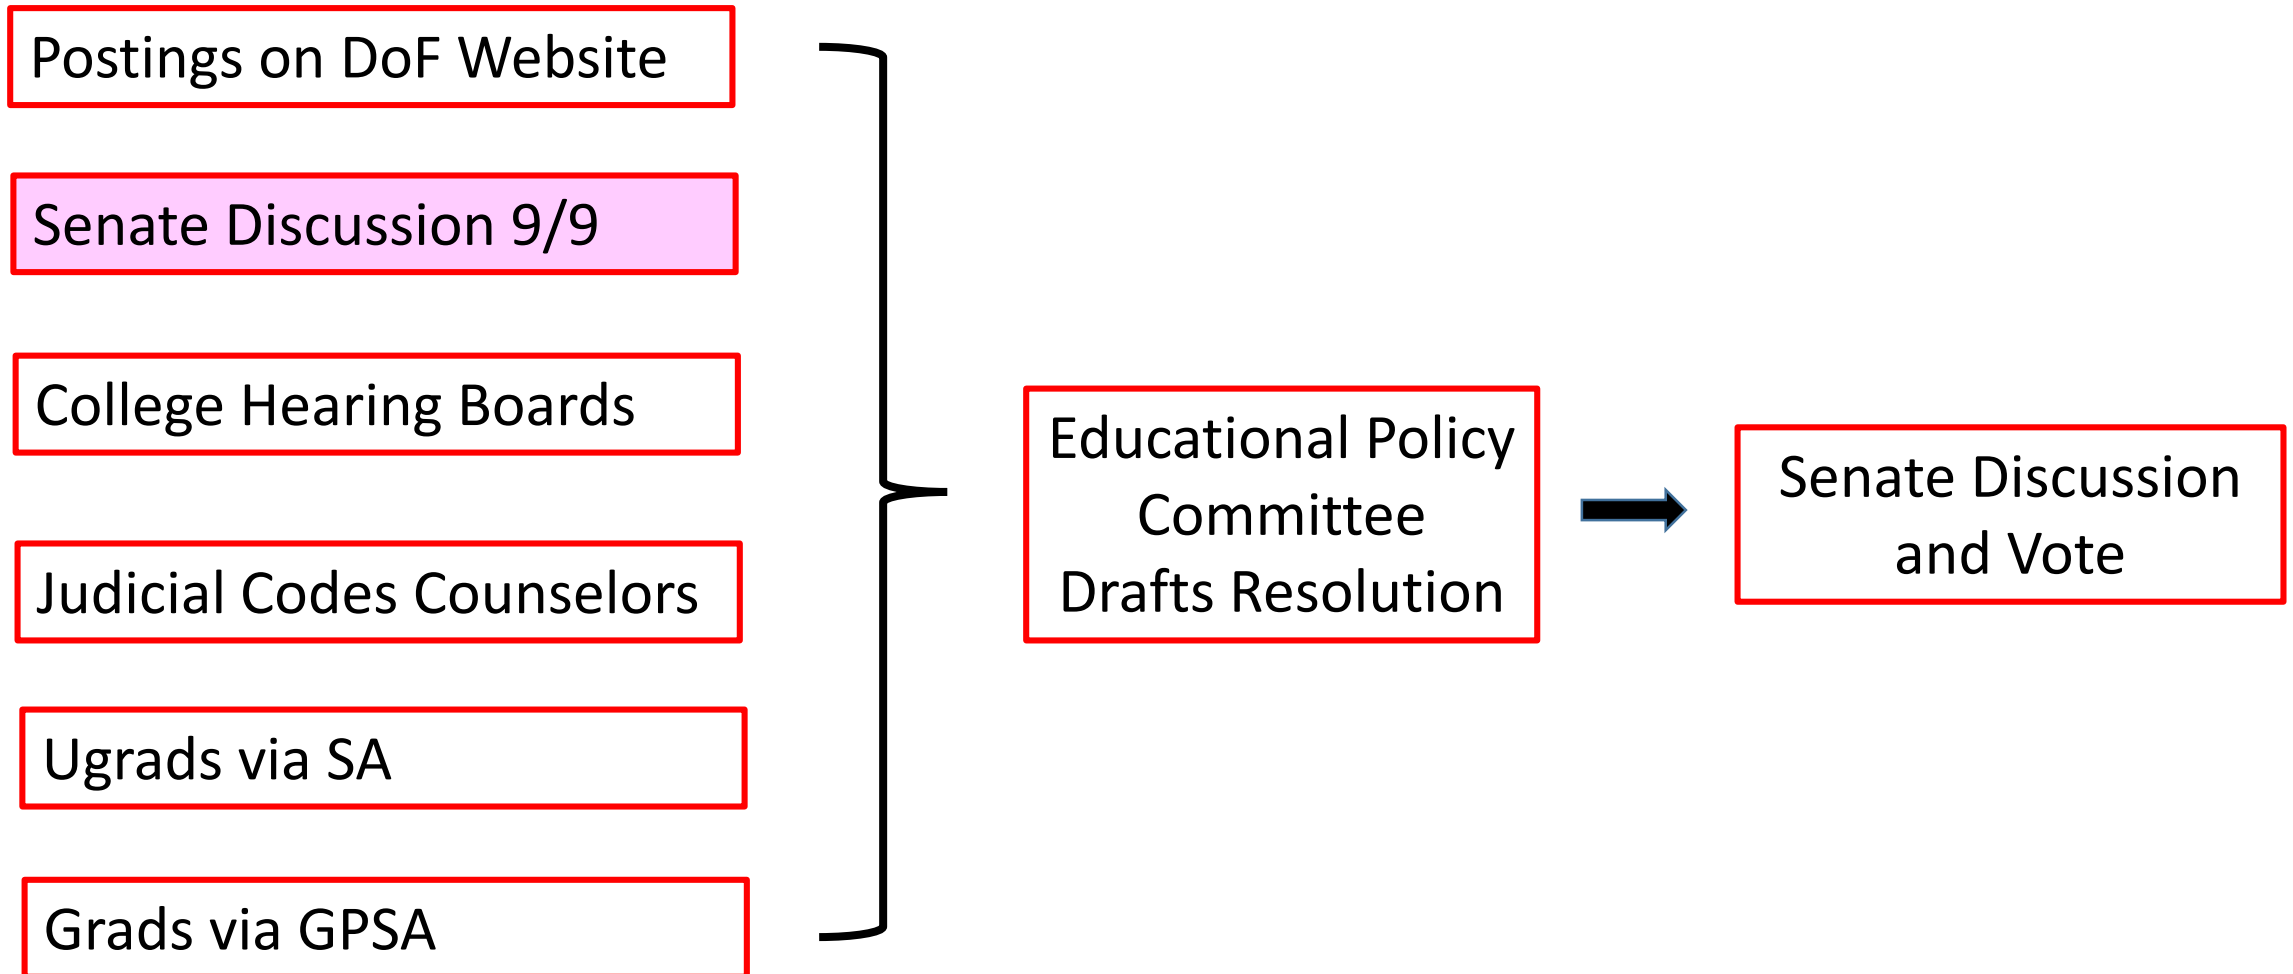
Postings on DoF Website

Senate Discussion 9/9

College Hearing Boards

Judicial Codes Counselors

Ugrads via SA

Grads via GPSA

Educational Policy Committee Drafts Resolution

Senate Discussion and Vote